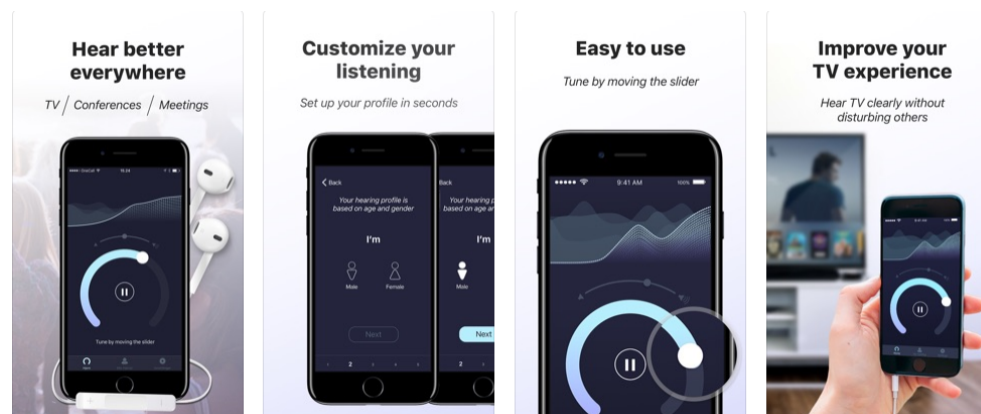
Hear better everywhere

TV / Conferences / Meetings

Tune by moving the slider

Customize your listening

Set up your profile in seconds

Back

Your hearing profile is based on age and gender

I'm

Male

Female

Next

Back

Your hearing profile is based on age and gender

I'm

Male

Next

2

Easy to use

Tune by moving the slider

9:41 AM

100%

Improve your TV experience

Hear TV clearly without disturbing others